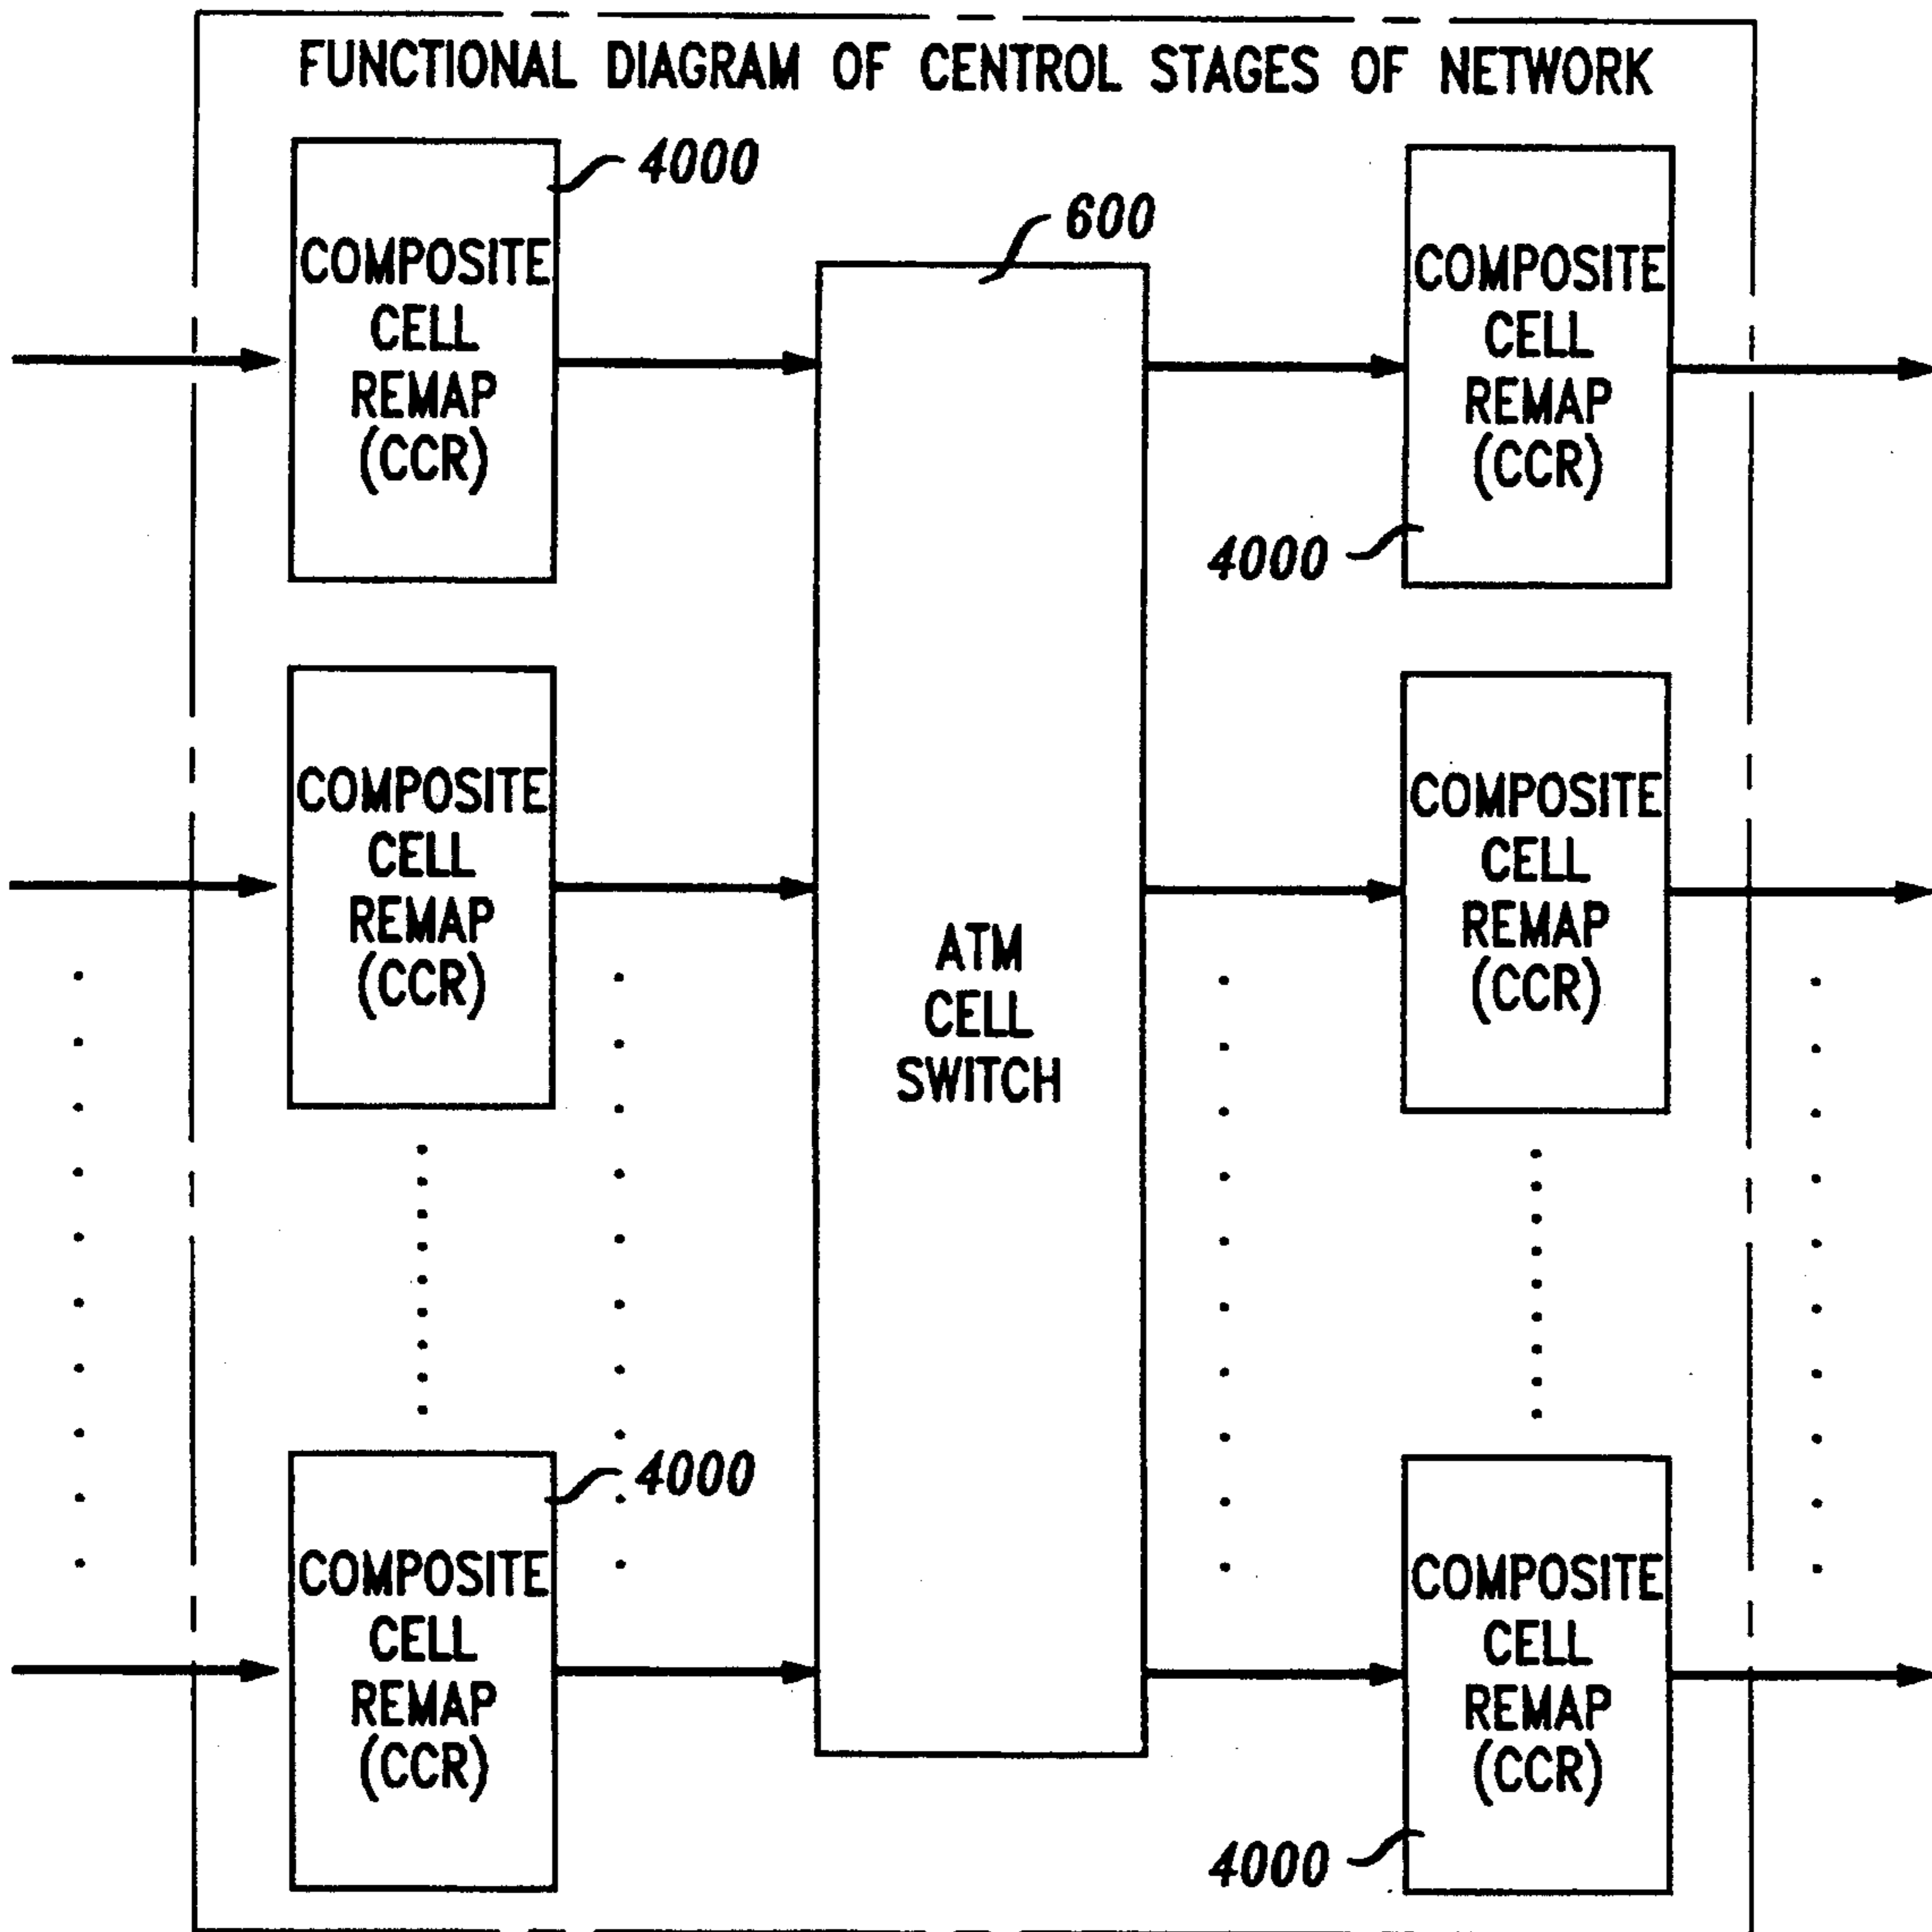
FUNCTIONAL DIAGRAM OF CENTROL STAGES OF NETWORK

4000

COMPOSITE CELL REMAP (CCR)

600

COMPOSITE CELL REMAP (CCR)

4000

COMPOSITE CELL REMAP (CCR)

ATM CELL SWITCH

COMPOSITE CELL REMAP (CCR)

4000

COMPOSITE CELL REMAP (CCR)

COMPOSITE CELL REMAP (CCR)

4000